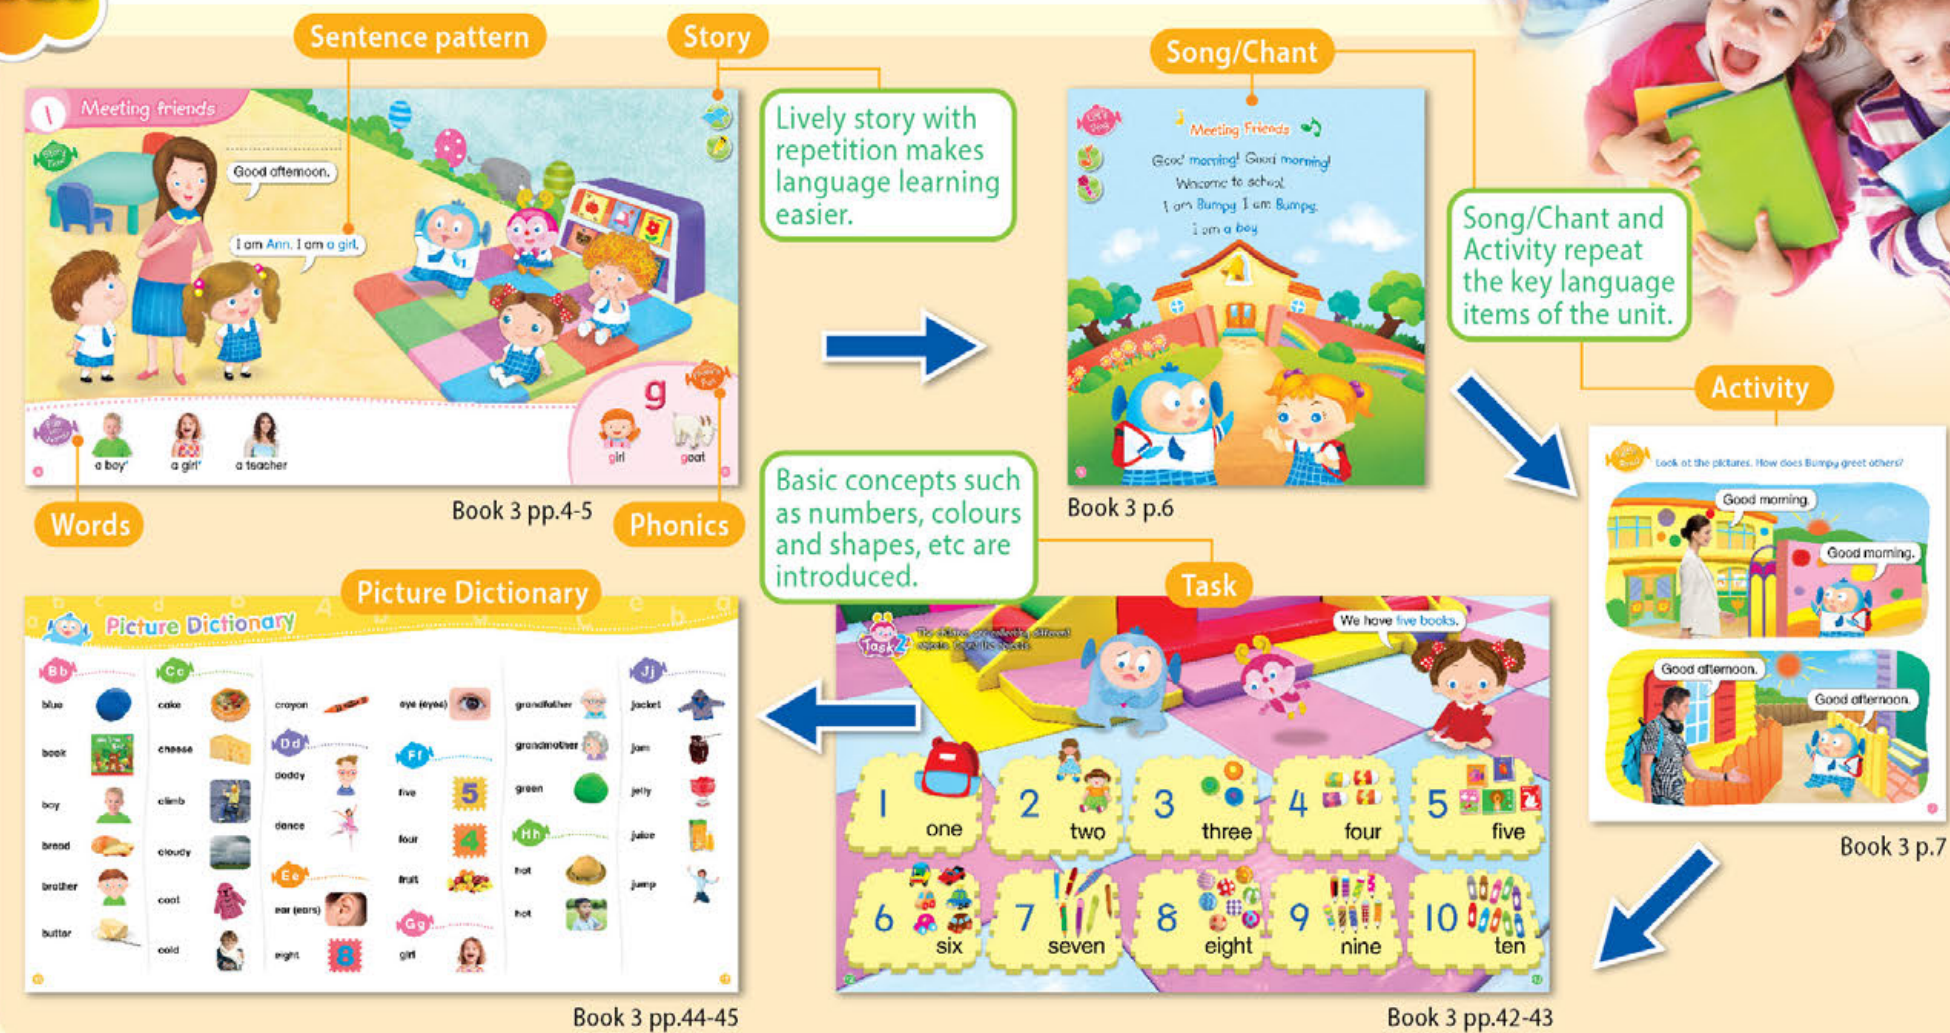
Sentence pattern

Story

Song/Chant

1 Meeting friends

Good afternoon.

I am Ann. I am a girl.

g

girl

goat

a boy

a girl

a teacher

Words

Book 3 pp.4-5

Phonics

Lively story with repetition makes language learning easier.

Meeting Friends

Good morning! Good morning!
Welcome to school.
I am Bumpy. I am Bumpy.
I am a boy.

Book 3 p.6

Song/Chant and Activity repeat the key language items of the unit.

Activity

Look at the pictures. How does Bumpy greet others?

Good morning.

Good morning.

Good afternoon.

Good afternoon.

Book 3 p.7

Basic concepts such as numbers, colours and shapes, etc are introduced.

Task

Picture Dictionary

Picture Dictionary

Bb
blue
book
boy
bread
brother
butter

Cc
cake
cheese
climb
cloudy
coat
cold

crayon

Dd
daddy
dance

Ee
ear (ears)
eight

eye (eyes)

Ff
five
four
fruit

Gg
girl

grandfather
grandmother
green

Hh
hat
hot

Jj
jacket
jam
jelly
juice
jump

Book 3 pp.44-45

Task 2

We have five books.

1 one
2 two
3 three
4 four
5 five
6 six
7 seven
8 eight
9 nine
10 ten

Book 3 pp.42-43